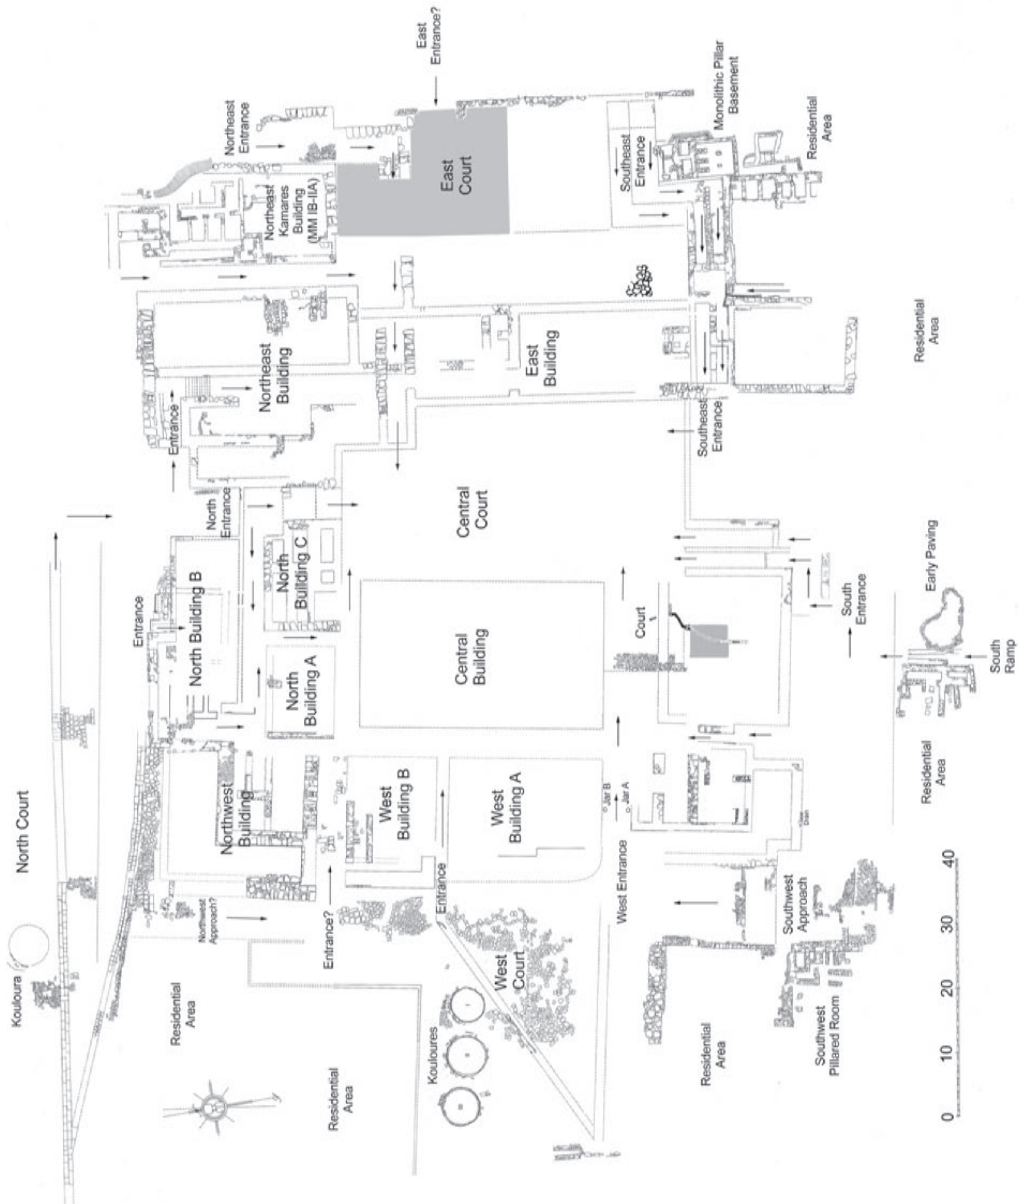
East Entrance?

Northeast Entrance

Monolithic Pillar Basement

Residential Area

Northeast Kamares Building (MM IB-IIA)

East Court

Southeast Entrance

Northeast Building

East Building

Residential Area

Entrance

Southeast Entrance

North Entrance

Central Court

Entrance

North Building B

North Building C

North Building A

Central Building

Court

South Entrance

Early Paving

South Ramp

North Court

Northwest Building

West Building B

West Building A

Jar B

Jar A

Residential Area

Kouloura

Northwest Approach?

Entrance?

Entrance

West Entrance

Residential Area

West Court

Southwest Approach

Kouloures

Residential Area

Southwest Pillared Room

Residential Area

0 10 20 30 40